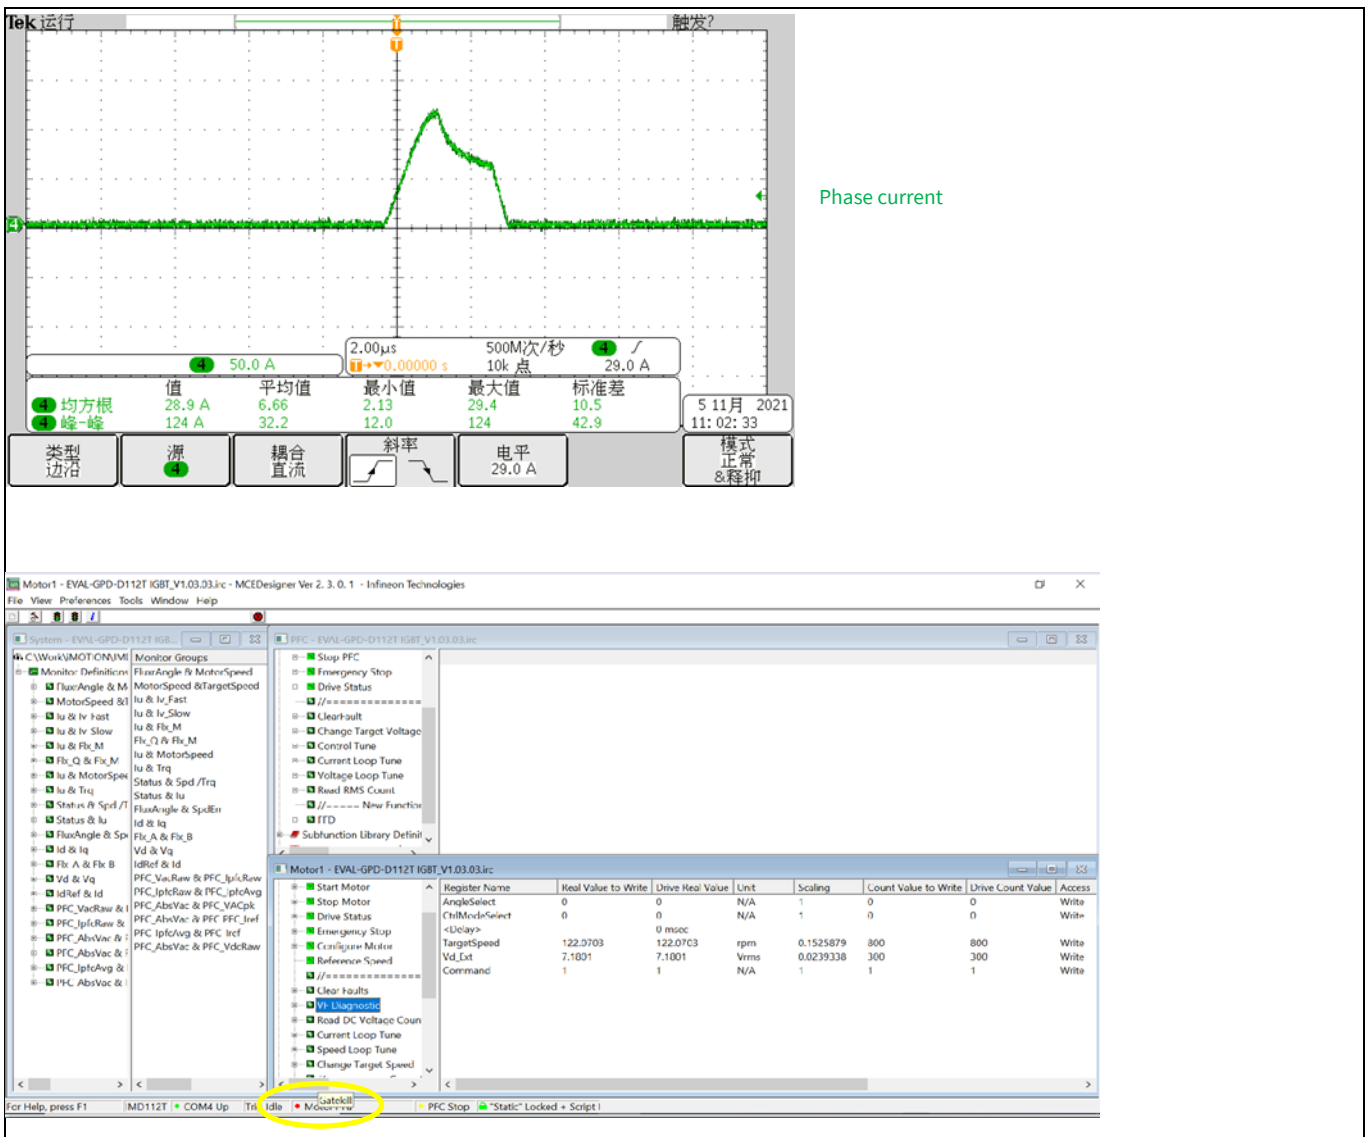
Tek 运行 触发?

4

50.0 A

2.00µs 500M次/秒 4 ∫
T→▼0.00000 s 10k 点 29.0 A

| | 值 | 平均值 | 最小值 | 最大值 | 标准差 |
|---|---|---|---|---|---|
| 4 均方根 | 28.9 A | 6.66 | 2.13 | 29.4 | 10.5 |
| 4 峰-峰 | 124 A | 32.2 | 12.0 | 124 | 42.9 |

5 11月 2021
11: 02: 33

类型 边沿
源 4
耦合 直流
斜率
电平 29.0 A
模式 正常 &释抑

Phase current

Motor1 - EVAL-GPD-D112T IGBT_V1.03.03.irc - MCEDesigner Ver 2. 3. 0. 1 - Infineon Technologies
File View Preferences Tools Window Help

System - EVAL-GPD-D112T IGB...
C:\Work\MOTION\MI
Monitor Definitions
FluxAngle & M
MotorSpeed &
Iu & Iv Fast
Iu & Iv Slow
Iu & Flx_M
Flx_Q & Flx_M
Iu & MotorSpe
Iu & Trq
Status & Spd /T
Status & Iu
FluxAngle & Sp
Id & Iq
Flx A & Flx B
Vd & Vq
IdRef & Id
PFC_VacRaw &
PFC_IpfcRaw &
PFC_AbsVac &
PFC_AbsVac &
PFC_IpfcAvg &
PFC_AbsVac &

Monitor Groups
FluxAngle & MotorSpeed
MotorSpeed &TargetSpeed
Iu & Iv_Fast
Iu & Iv_Slow
Iu & Flx_M
Flx_Q & Flx_M
Iu & MotorSpeed
Iu & Trq
Status & Spd /Trq
Status & Iu
FluxAngle & SpdErr
Id & Iq
Flx_A & Flx_B
Vd & Vq
IdRef & Id
PFC_VacRaw & PFC_IpfcRaw
PFC_IpfcRaw & PFC_IpfcAvg
PFC_AbsVac & PFC_VACpk
PFC_AbsVac & PFC PFC_Iref
PFC IpfcAvg & PFC Iref
PFC_AbsVac & PFC_VdcRaw

PFC - EVAL-GPD-D112T IGBT_V1.03.03.irc
Stop PFC
Emergency Stop
Drive Status
//==============
ClearFault
Change Target Voltage
Control Tune
Current Loop Tune
Voltage Loop Tune
Read RMS Count
//------ New Functio
ITD
Subfunction Library Definit

Motor1 - EVAL-GPD-D112T IGBT_V1.03.03.irc
Start Motor
Stop Motor
Drive Status
Emergency Stop
Configure Motor
Reference Speed
//==============
Clear Faults
Vf Diagnostic
Read DC Voltage Coun
Current Loop Tune
Speed Loop Tune
Change Target Speed

| Register Name | Real Value to Write | Drive Real Value | Unit | Scaling | Count Value to Write | Drive Count Value | Access |
|---|---|---|---|---|---|---|---|
| AngleSelect | 0 | 0 | N/A | 1 | 0 | 0 | Write |
| CtrlModeSelect | 0 | 0 | N/A | 1 | 0 | 0 | Write |
| <Delay> | | 0 msec | | | | | |
| TargetSpeed | 122.0703 | 122.0703 | rpm | 0.1525879 | 800 | 800 | Write |
| Vd_Ext | 7.1801 | 7.1801 | Vrms | 0.0239338 | 300 | 300 | Write |
| Command | 1 | 1 | N/A | 1 | 1 | 1 | Write |

For Help, press F1 | MD112T | COM4 Up | Tri | Idle | Motor1 | Gatekill | PFC Stop | "Static" Locked + Script I